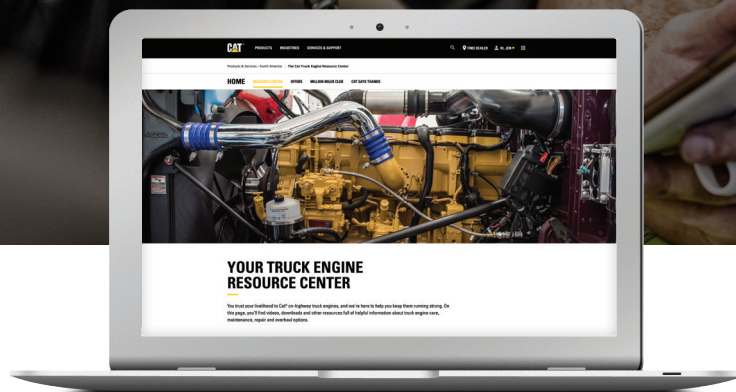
CAT PRODUCTS INDUSTRIES SERVICES & SUPPORT FIND DEALER HI, JON

Products & Services › North America › The Cat Truck Engine Resource Center

HOME RESOURCE CENTER OFFERS MILLION MILER CLUB CAT SAYS THANKS

YOUR TRUCK ENGINE RESOURCE CENTER

You trust your livelihood to Cat® on-highway truck engines, and we're here to help you keep them running strong. On this page, you'll find videos, downloads and other resources full of helpful information about truck engine care, maintenance, repair and overhaul options.